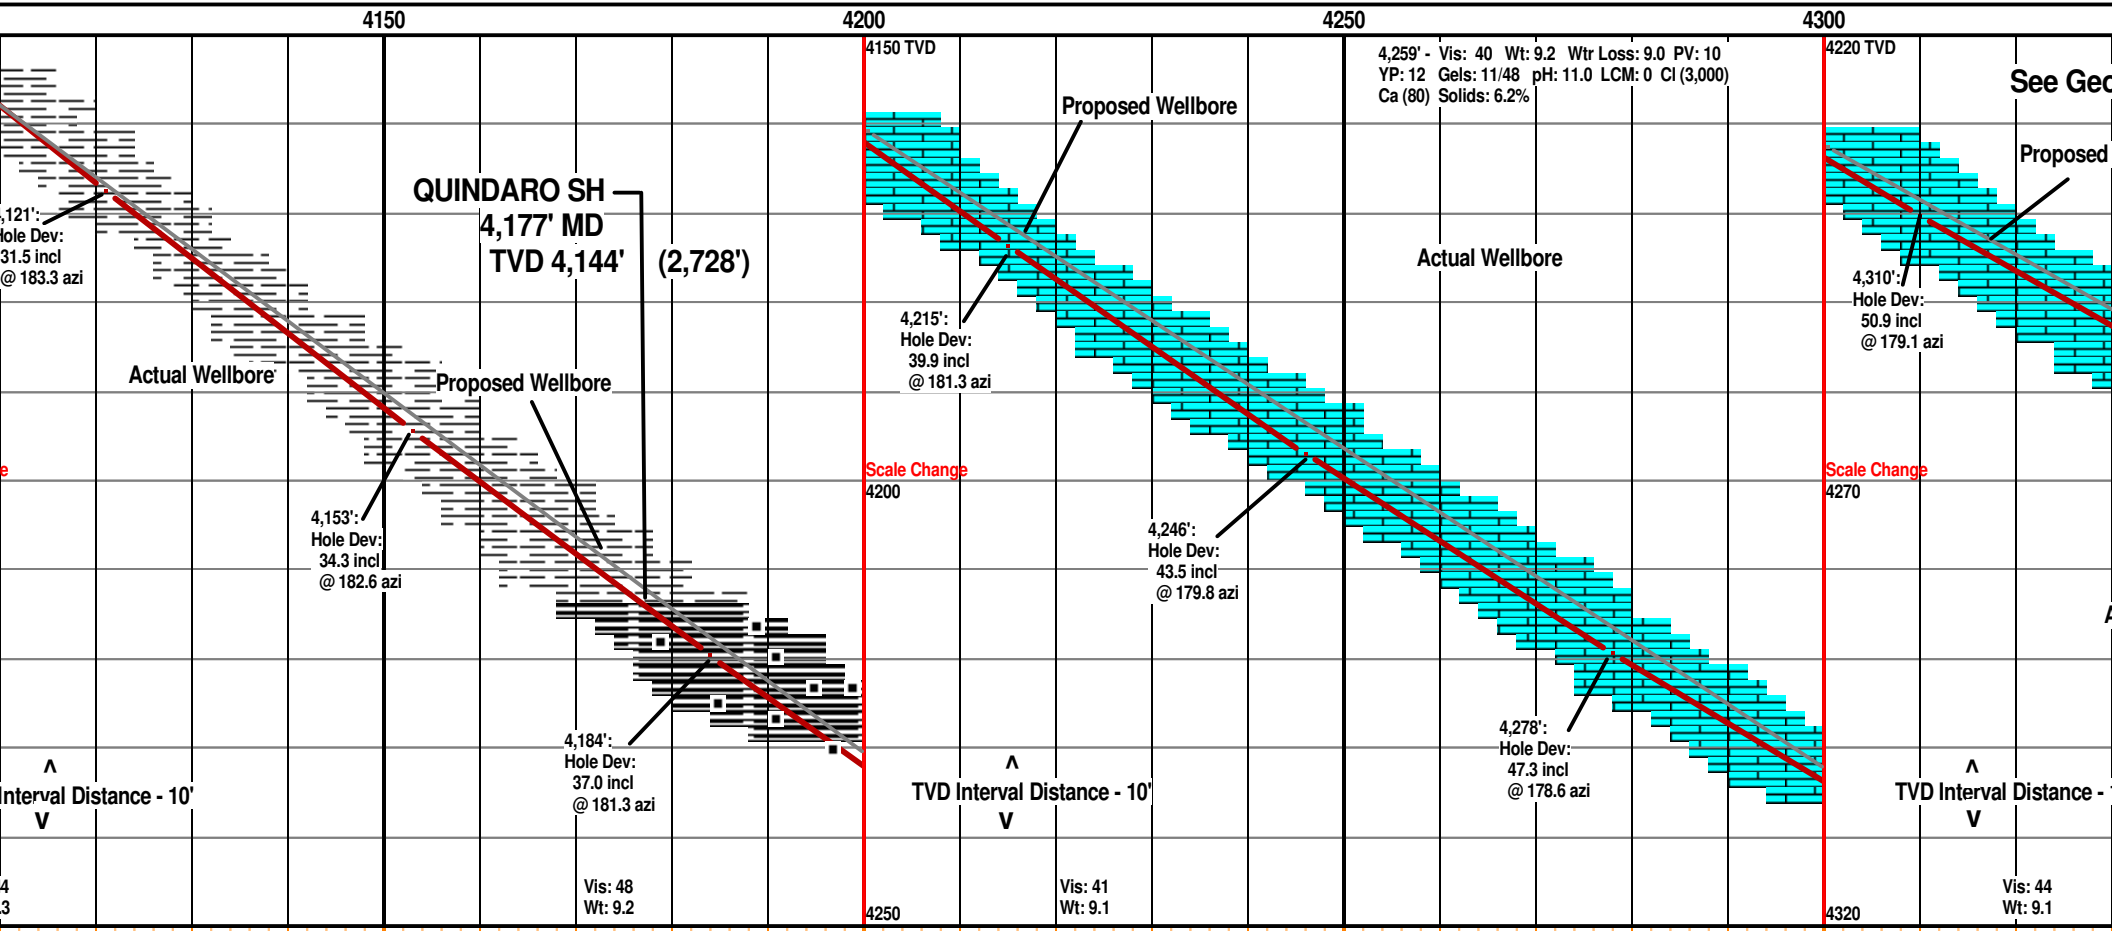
4150
4200
4250
4300

,121':
ole Dev:
31.5 incl
@ 183.3 azi

QUINDARO SH
4,177' MD
TVD 4,144'
(2,728')

Actual Wellbore
Proposed Wellbore

e

4,153':
Hole Dev:
34.3 incl
@ 182.6 azi

4,184':
Hole Dev:
37.0 incl
@ 181.3 azi

^
Interval Distance - 10'
v

4
3

Vis: 48
Wt: 9.2

4150 TVD
Proposed Wellbore

4,215':
Hole Dev:
39.9 incl
@ 181.3 azi

Scale Change
4200

^
TVD Interval Distance - 10'
v

4250

Vis: 41
Wt: 9.1

4,259' - Vis: 40 Wt: 9.2 Wtr Loss: 9.0 PV: 10
YP: 12 Gels: 11/48 pH: 11.0 LCM: 0 Cl (3,000)
Ca (80) Solids: 6.2%

Actual Wellbore

4,246':
Hole Dev:
43.5 incl
@ 179.8 azi

4,278':
Hole Dev:
47.3 incl
@ 178.6 azi

4220 TVD
See Geo
Proposed

4,310':
Hole Dev:
50.9 incl
@ 179.1 azi

Scale Change
4270

A

^
TVD Interval Distance -
v

4320

Vis: 44
Wt: 9.1